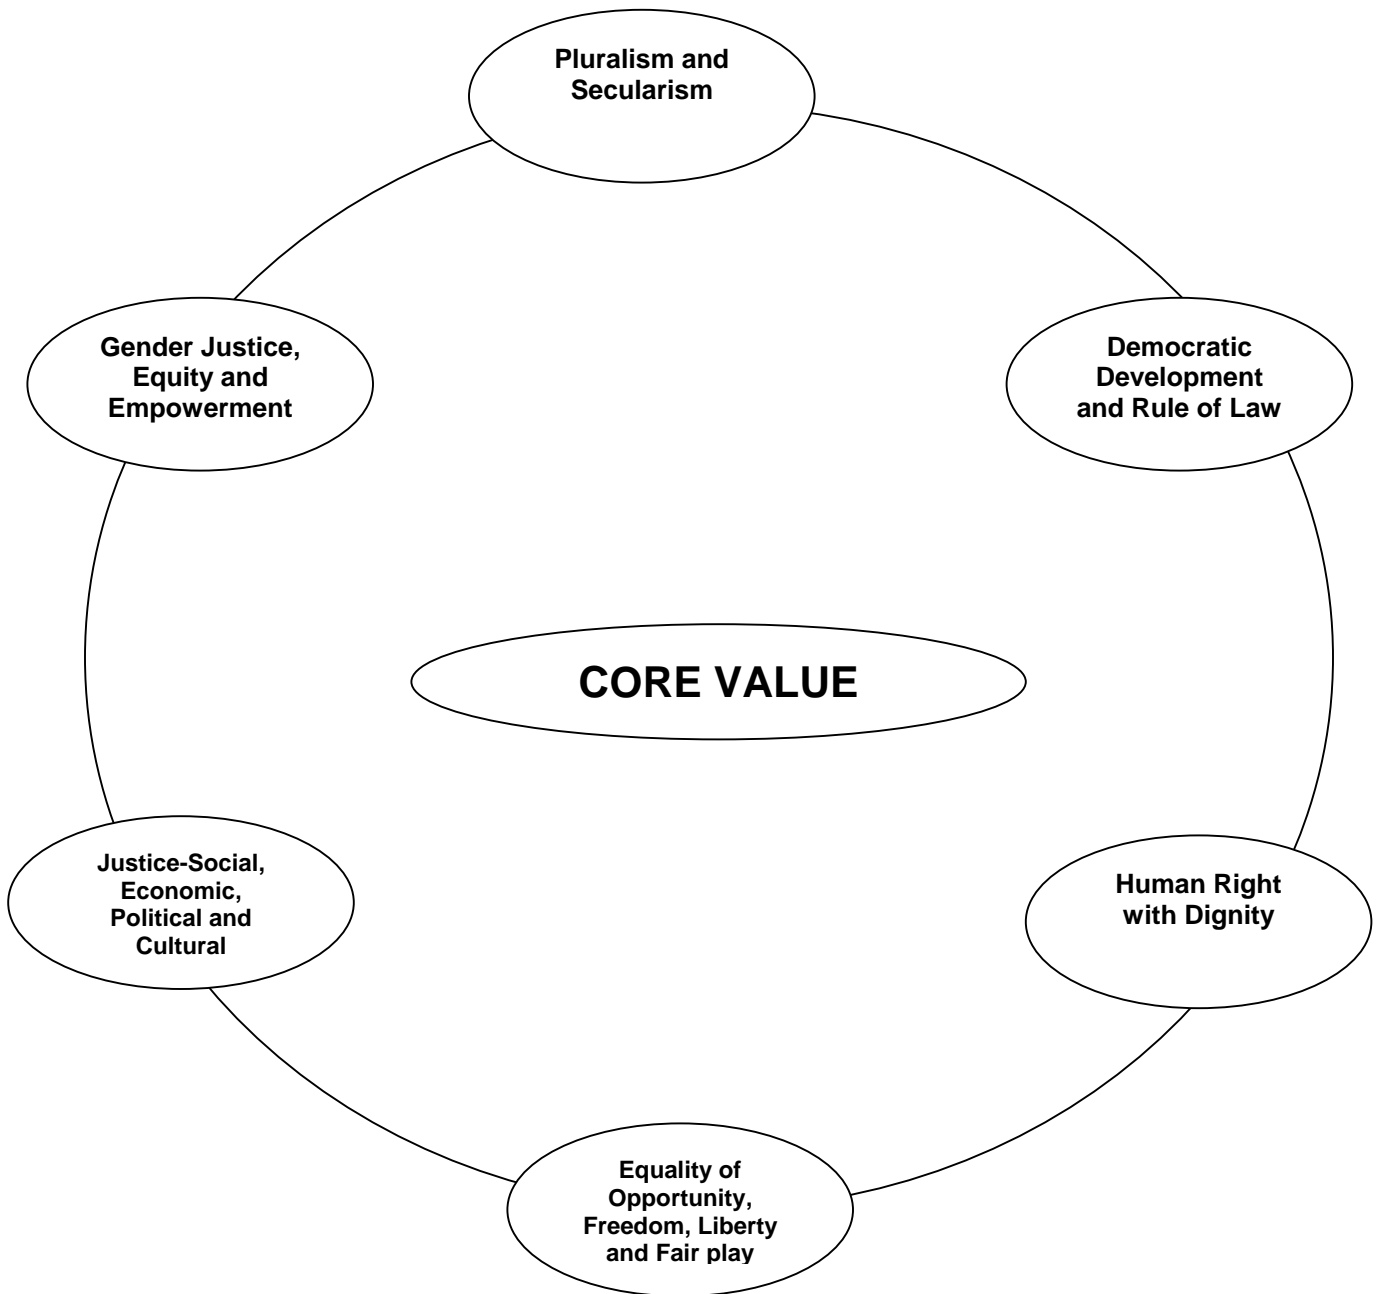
Pluralism and Secularism

Gender Justice, Equity and Empowerment

Democratic Development and Rule of Law

CORE VALUE

Justice-Social, Economic, Political and Cultural

Human Right with Dignity

Equality of Opportunity, Freedom, Liberty and Fair play